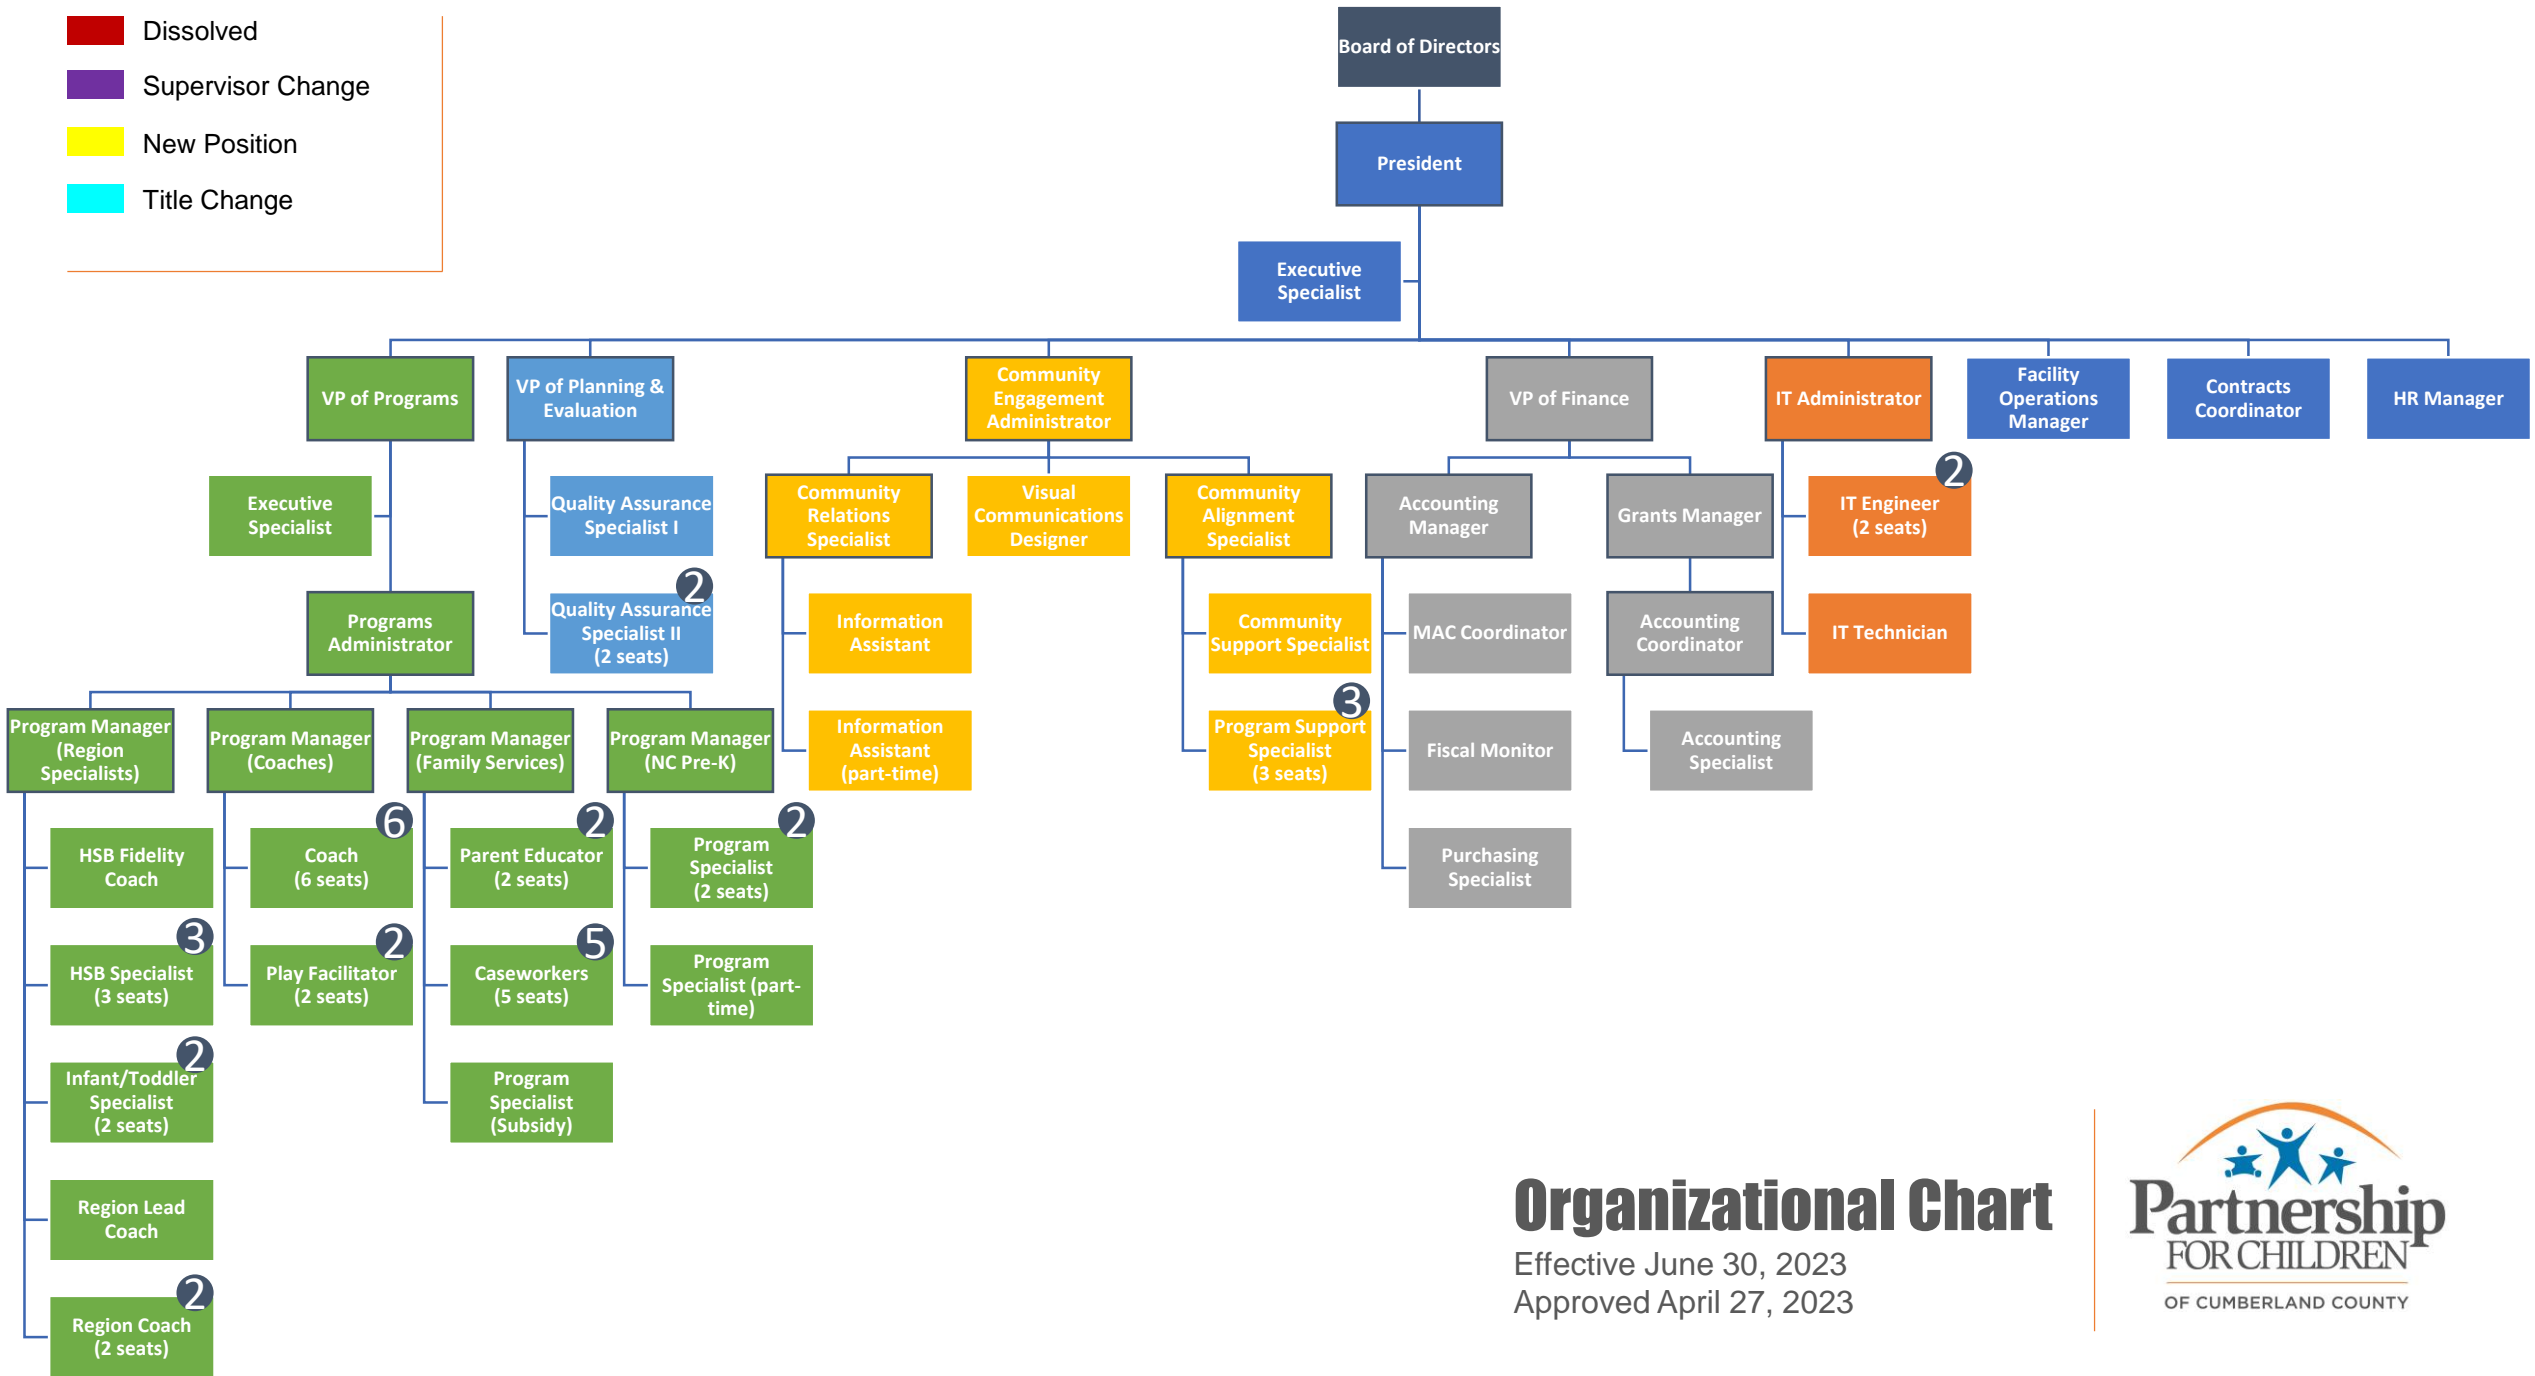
Dissolved
Supervisor Change
New Position
Title Change

Board of Directors
President
Executive Specialist

VP of Programs
VP of Planning & Evaluation
Community Engagement Administrator
VP of Finance
IT Administrator
Facility Operations Manager
Contracts Coordinator
HR Manager

Executive Specialist
Quality Assurance Specialist I
2 Quality Assurance Specialist II (2 seats)
Programs Administrator

Community Relations Specialist
Visual Communications Designer
Community Alignment Specialist
Information Assistant
Information Assistant (part-time)
Community Support Specialist
3 Program Support Specialist (3 seats)

Accounting Manager
Grants Manager
MAC Coordinator
Fiscal Monitor
Purchasing Specialist
Accounting Coordinator
Accounting Specialist

2 IT Engineer (2 seats)
IT Technician

Program Manager (Region Specialists)
Program Manager (Coaches)
Program Manager (Family Services)
Program Manager (NC Pre-K)

HSB Fidelity Coach
3 HSB Specialist (3 seats)
2 Infant/Toddler Specialist (2 seats)
Region Lead Coach
2 Region Coach (2 seats)

6 Coach (6 seats)
2 Play Facilitator (2 seats)

2 Parent Educator (2 seats)
5 Caseworkers (5 seats)
Program Specialist (Subsidy)

2 Program Specialist (2 seats)
Program Specialist (part-time)

Organizational Chart
Effective June 30, 2023
Approved April 27, 2023

Partnership FOR CHILDREN OF CUMBERLAND COUNTY